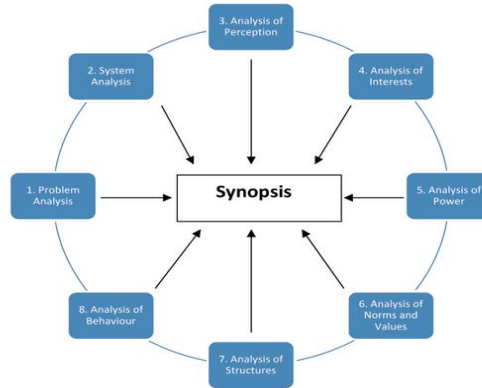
3. Analysis of Perception

2. System Analysis

4. Analysis of Interests

1. Problem Analysis

Synopsis

5. Analysis of Power

8. Analysis of Behaviour

6. Analysis of Norms and Values

7. Analysis of Structures